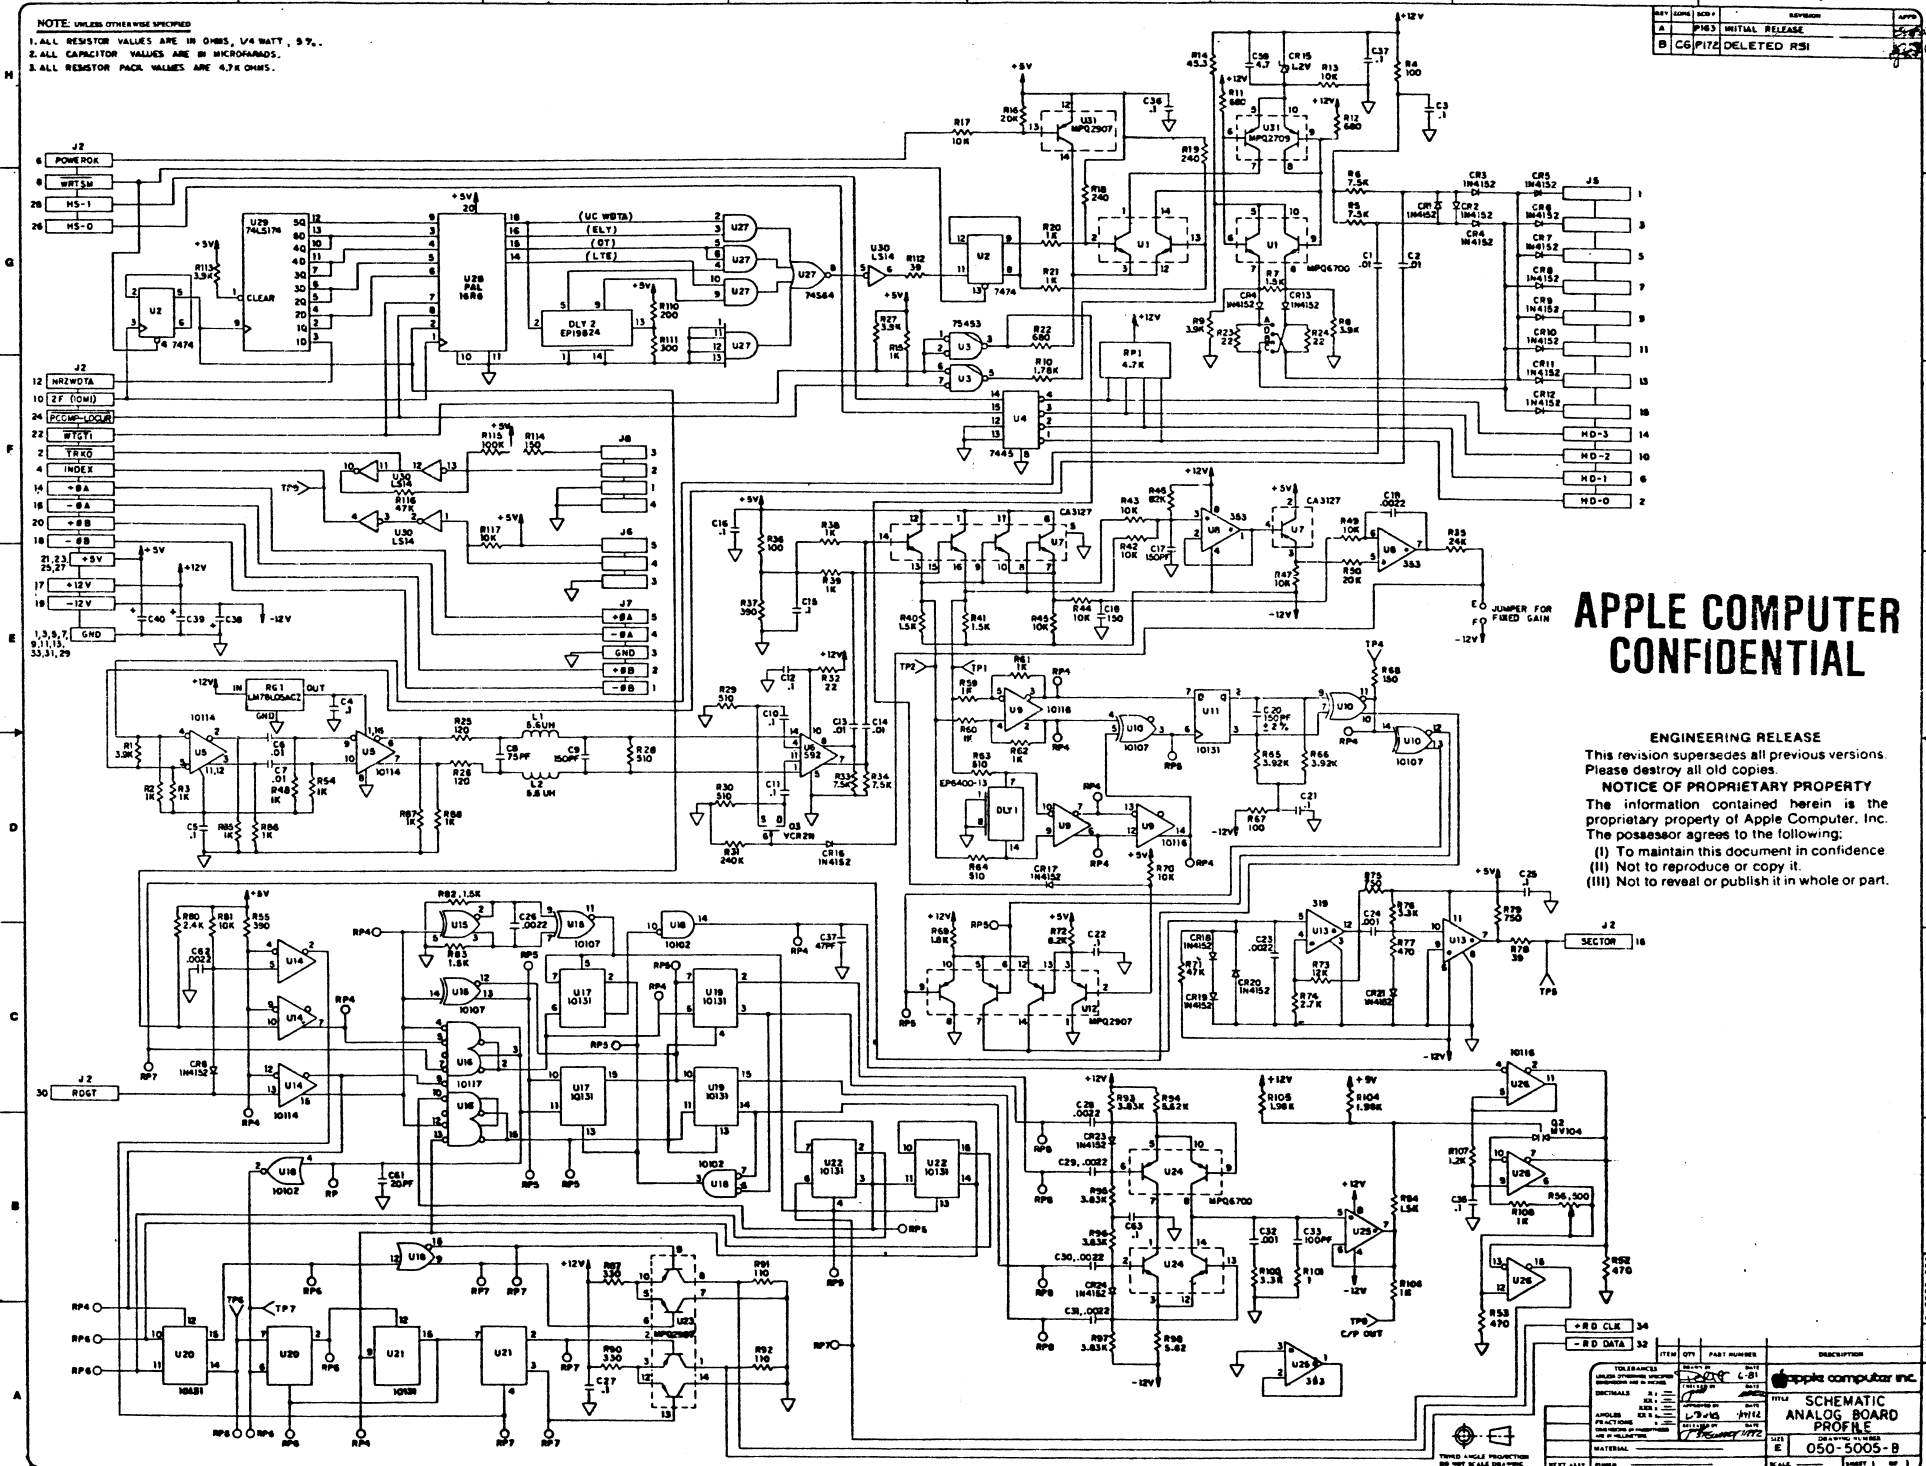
NOTE: UNLESS OTHERWISE SPECIFIED
1. ALL RESISTOR VALUES ARE IN OHMS, 1/4 WATT, 5%.
2. ALL CAPACITOR VALUES ARE IN MICROFARADS.
3. ALL RESISTOR PACK VALUES ARE 4.7K OHMS.

| REV | ZONE | SCO# | REVISION | APPD |
|---|---|---|---|---|
| A | | P163 | INITIAL RELEASE | |
| B | C6 | P172 | DELETED R51 | |

J2
6 POWEROK
8 WRTSM
28 HS-1
26 HS-0
12 WRZWDTA
10 2F (IOMI)
24 PCCMP-LOCUR
22 WTGTI
2 TRKO
4 INDEX
14 +ØA
16 -ØA
20 +ØB
18 -ØB
21,23,25,27 +5V
17 +12V
19 -12V
1,3,5,7,9,11,13,33,31,29 GND

U29 74LS174 CLEAR
U28 PAL 16R6
(UC WDTA) (ELT) (DT) (LTE)
DLY 2 EP19824
U27 74S64
U30 LS14
U2 7474
U3 75453
U4 7445
U31 MPQ2907
U31 MPQ2709
U1 MPQ6700
RP1 4.7K
J5 J6 J7 J8
HD-3 HD-2 HD-1 HD-0
CA3127
U8 353
U7
JUMPER FOR FIXED GAIN
RG1 LM78L05ACZ IN OUT GND
U5 10114
L1 5.6UH
L2 5.6 UH
U6 592
Q3 VCR2N
CR16 1N4152
U9 10116
U10 10107
U11 10131
DLY1 EP6400-13
U12 MPQ2907
U13 319
J2 SECTOR 16
TP4 TP1 TP2 TP6 TP7 TP8
U14 10114
U15 10107
U16 10117
U17 10131
U18 10102
U19 10131
U22 10131
U24 MPQ6700
U25 353
U26 10116
Q2 MV104
U20 10131
U21 10131
U23 MPQ2907
J2 30 RDGT
+RD CLK 34
-RD DATA 32
C/P OUT

APPLE COMPUTER CONFIDENTIAL

ENGINEERING RELEASE
This revision supersedes all previous versions. Please destroy all old copies.
NOTICE OF PROPRIETARY PROPERTY
The information contained herein is the proprietary property of Apple Computer, Inc. The possessor agrees to the following:
(I) To maintain this document in confidence
(II) Not to reproduce or copy it.
(III) Not to reveal or publish it in whole or part.

apple computer inc.
SCHEMATIC ANALOG BOARD PROFILE
E 050-5005-B
THIRD ANGLE PROJECTION